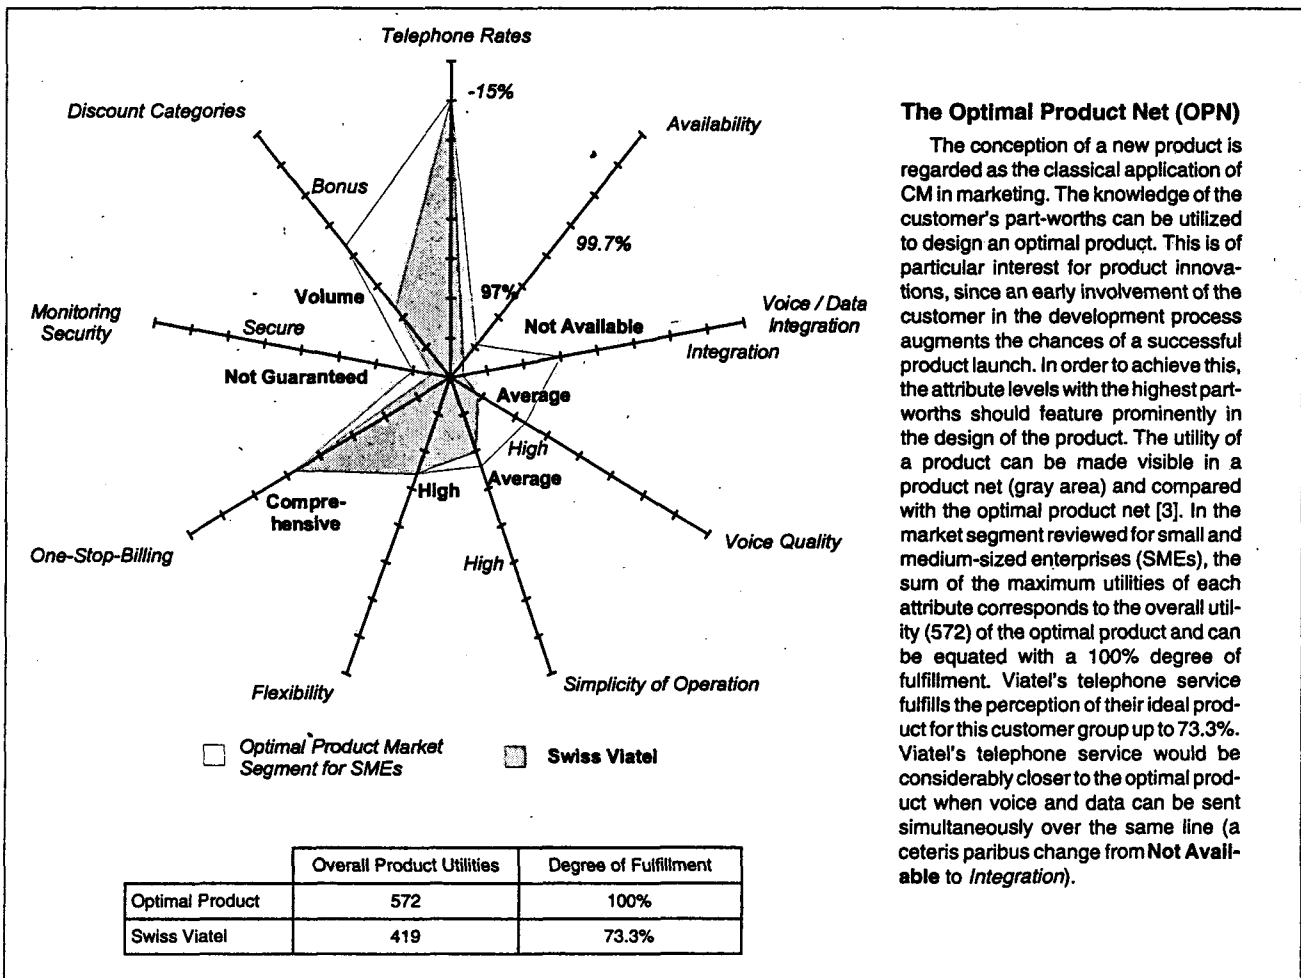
Telephone Rates

-15%

Discount Categories

Availability

Bonus

99.7%

97%

Volume

Monitoring Security

Secure

Not Available

Voice / Data Integration

Integration

Not Guaranteed

Average

High

Average

Compre-hensive

High

One-Stop-Billing

High

Voice Quality

Flexibility

Simplicity of Operation

Optimal Product Market Segment for SMEs

Swiss Viatel

| | Overall Product Utilities | Degree of Fulfillment |
|---|---|---|
| Optimal Product | 572 | 100% |
| Swiss Viatel | 419 | 73.3% |

The Optimal Product Net (OPN)

The conception of a new product is regarded as the classical application of CM in marketing. The knowledge of the customer's part-worths can be utilized to design an optimal product. This is of particular interest for product innovations, since an early involvement of the customer in the development process augments the chances of a successful product launch. In order to achieve this, the attribute levels with the highest part-worths should feature prominently in the design of the product. The utility of a product can be made visible in a product net (gray area) and compared with the optimal product net [3]. In the market segment reviewed for small and medium-sized enterprises (SMEs), the sum of the maximum utilities of each attribute corresponds to the overall utility (572) of the optimal product and can be equated with a 100% degree of fulfillment. Viatel's telephone service fulfills the perception of their ideal product for this customer group up to 73.3%. Viatel's telephone service would be considerably closer to the optimal product when voice and data can be sent simultaneously over the same line (a ceteris paribus change from Not Available to Integration).